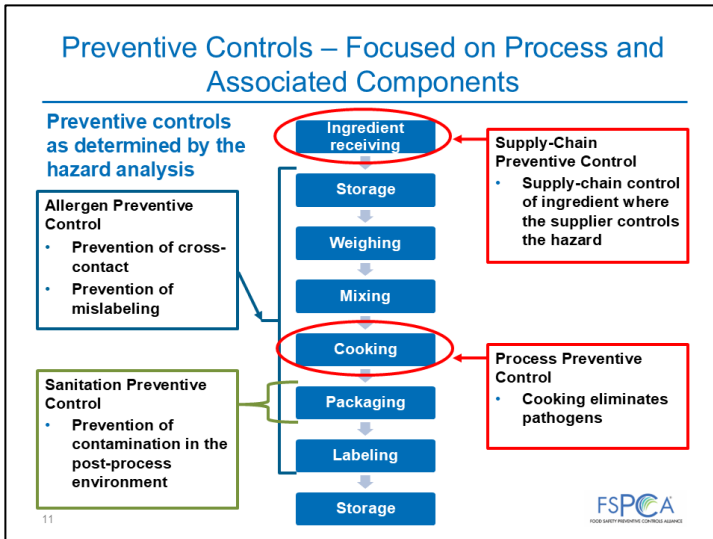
Preventive Controls – Focused on Process and Associated Components

Preventive controls as determined by the hazard analysis

Allergen Preventive Control
• Prevention of cross-contact
• Prevention of mislabeling

Sanitation Preventive Control
• Prevention of contamination in the post-process environment

Ingredient receiving

Storage

Weighing

Mixing

Cooking

Packaging

Labeling

Storage

Supply-Chain Preventive Control
• Supply-chain control of ingredient where the supplier controls the hazard

Process Preventive Control
• Cooking eliminates pathogens

11

FSPCA
FOOD SAFETY PREVENTIVE CONTROLS ALLIANCE